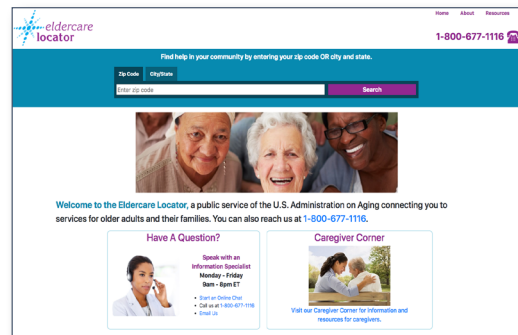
eldercare locator

Home About Resources

1-800-677-1116

Find help in your community by entering your zip code OR city and state.

Zip Code City/State

Enter zip code

Search

Welcome to the Eldercare Locator, a public service of the U.S. Administration on Aging connecting you to services for older adults and their families. You can also reach us at 1-800-677-1116.

Have A Question?

Speak with an Information Specialist
Monday - Friday
9am - 8pm ET

- Start an Online Chat
- Call us at 1-800-677-1116
- Email Us

Caregiver Corner

Visit our Caregiver Corner for information and resources for caregivers.